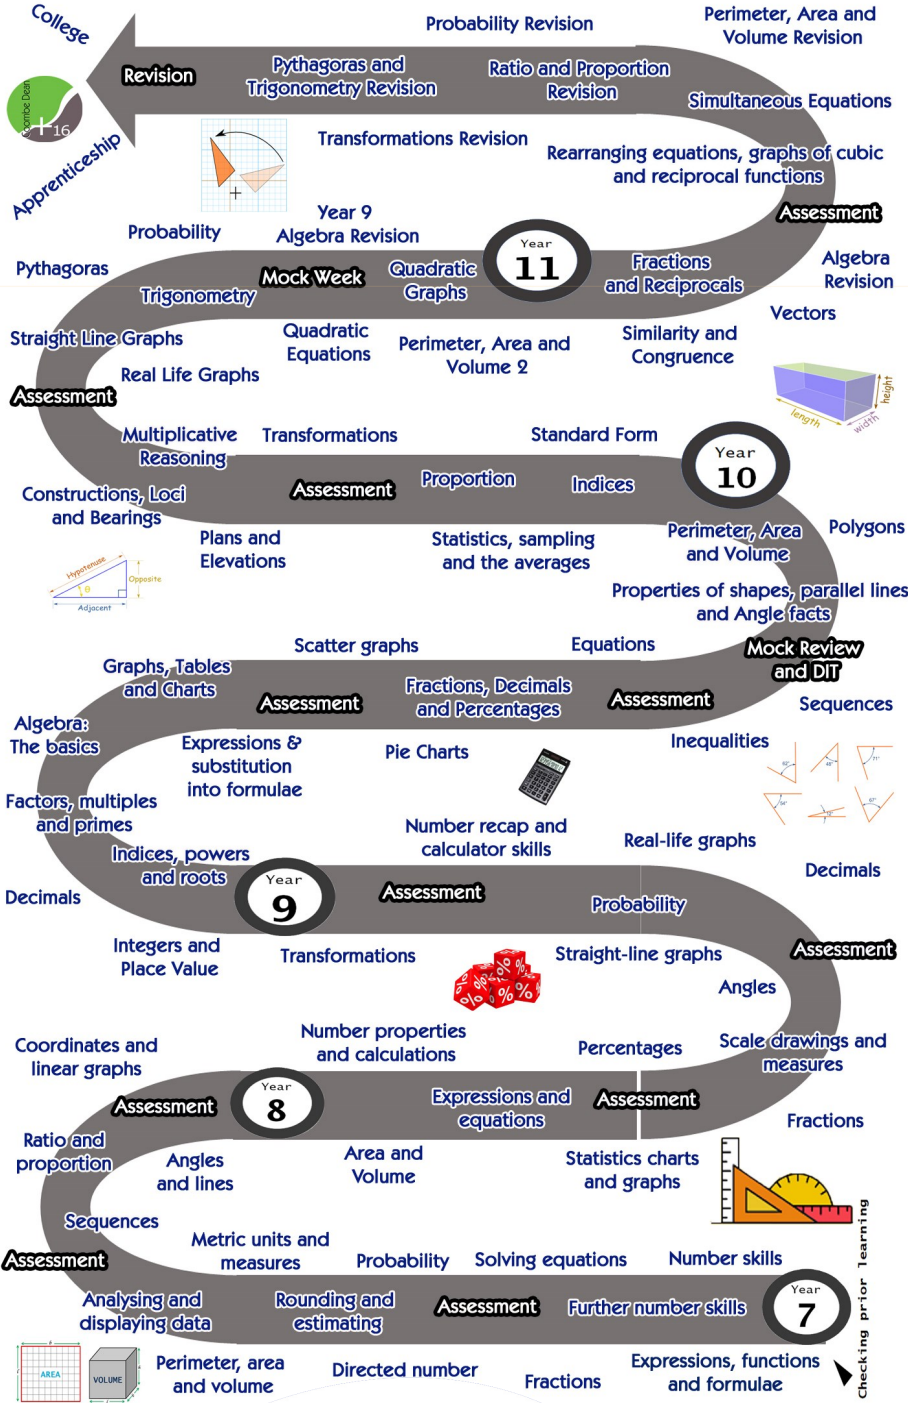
College

Revision

Pythagoras and Trigonometry Revision

Probability Revision

Ratio and Proportion Revision

Perimeter, Area and Volume Revision

Simultaneous Equations

Coombe Dean 16

Apprenticeship

Transformations Revision

Rearranging equations, graphs of cubic and reciprocal functions

Assessment

Probability

Year 9 Algebra Revision

Year 11

Fractions and Reciprocals

Algebra Revision

Pythagoras

Mock Week

Quadratic Graphs

Trigonometry

Vectors

Straight Line Graphs

Quadratic Equations

Perimeter, Area and Volume 2

Similarity and Congruence

Real Life Graphs

height

length

width

Assessment

Multiplicative Reasoning

Transformations

Standard Form

Year 10

Constructions, Loci and Bearings

Assessment

Proportion

Indices

Plans and Elevations

Statistics, sampling and the averages

Perimeter, Area and Volume

Polygons

Hypotenuse

Opposite

Adjacent

Properties of shapes, parallel lines and Angle facts

Scatter graphs

Equations

Mock Review and DIT

Graphs, Tables and Charts

Assessment

Fractions, Decimals and Percentages

Assessment

Sequences

Algebra: The basics

Expressions & substitution into formulae

Pie Charts

Inequalities

Factors, multiples and primes

Number recap and calculator skills

Real-life graphs

Indices, powers and roots

Decimals

Year 9

Assessment

Decimals

Probability

Integers and Place Value

Transformations

Straight-line graphs

Assessment

Angles

Coordinates and linear graphs

Number properties and calculations

Percentages

Scale drawings and measures

Year 8

Assessment

Expressions and equations

Assessment

Fractions

Ratio and proportion

Angles and lines

Area and Volume

Statistics charts and graphs

Sequences

Metric units and measures

Assessment

Probability

Solving equations

Number skills

Analysing and displaying data

Rounding and estimating

Assessment

Further number skills

Year 7

AREA

VOLUME

Perimeter, area and volume

Directed number

Fractions

Expressions, functions and formulae

Checking prior learning